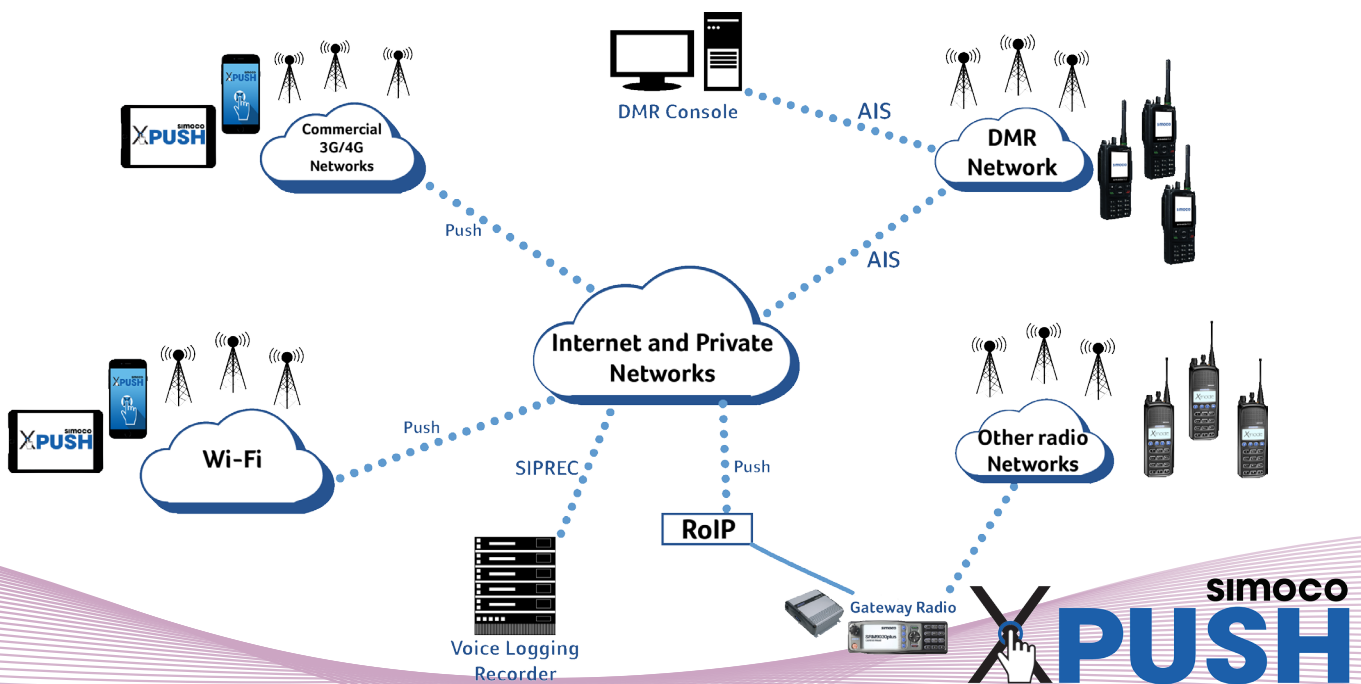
DMR Console

AIS

XPUSH

simoco XPUSH

Commercial 3G/4G Networks

DMR Network

Push

AIS

Internet and Private Networks

XPUSH

simoco XPUSH

Push

Wi-Fi

SIPREC

Push

Other radio Networks

RoIP

Gateway Radio

Voice Logging Recorder

SIMOCO XPUSH